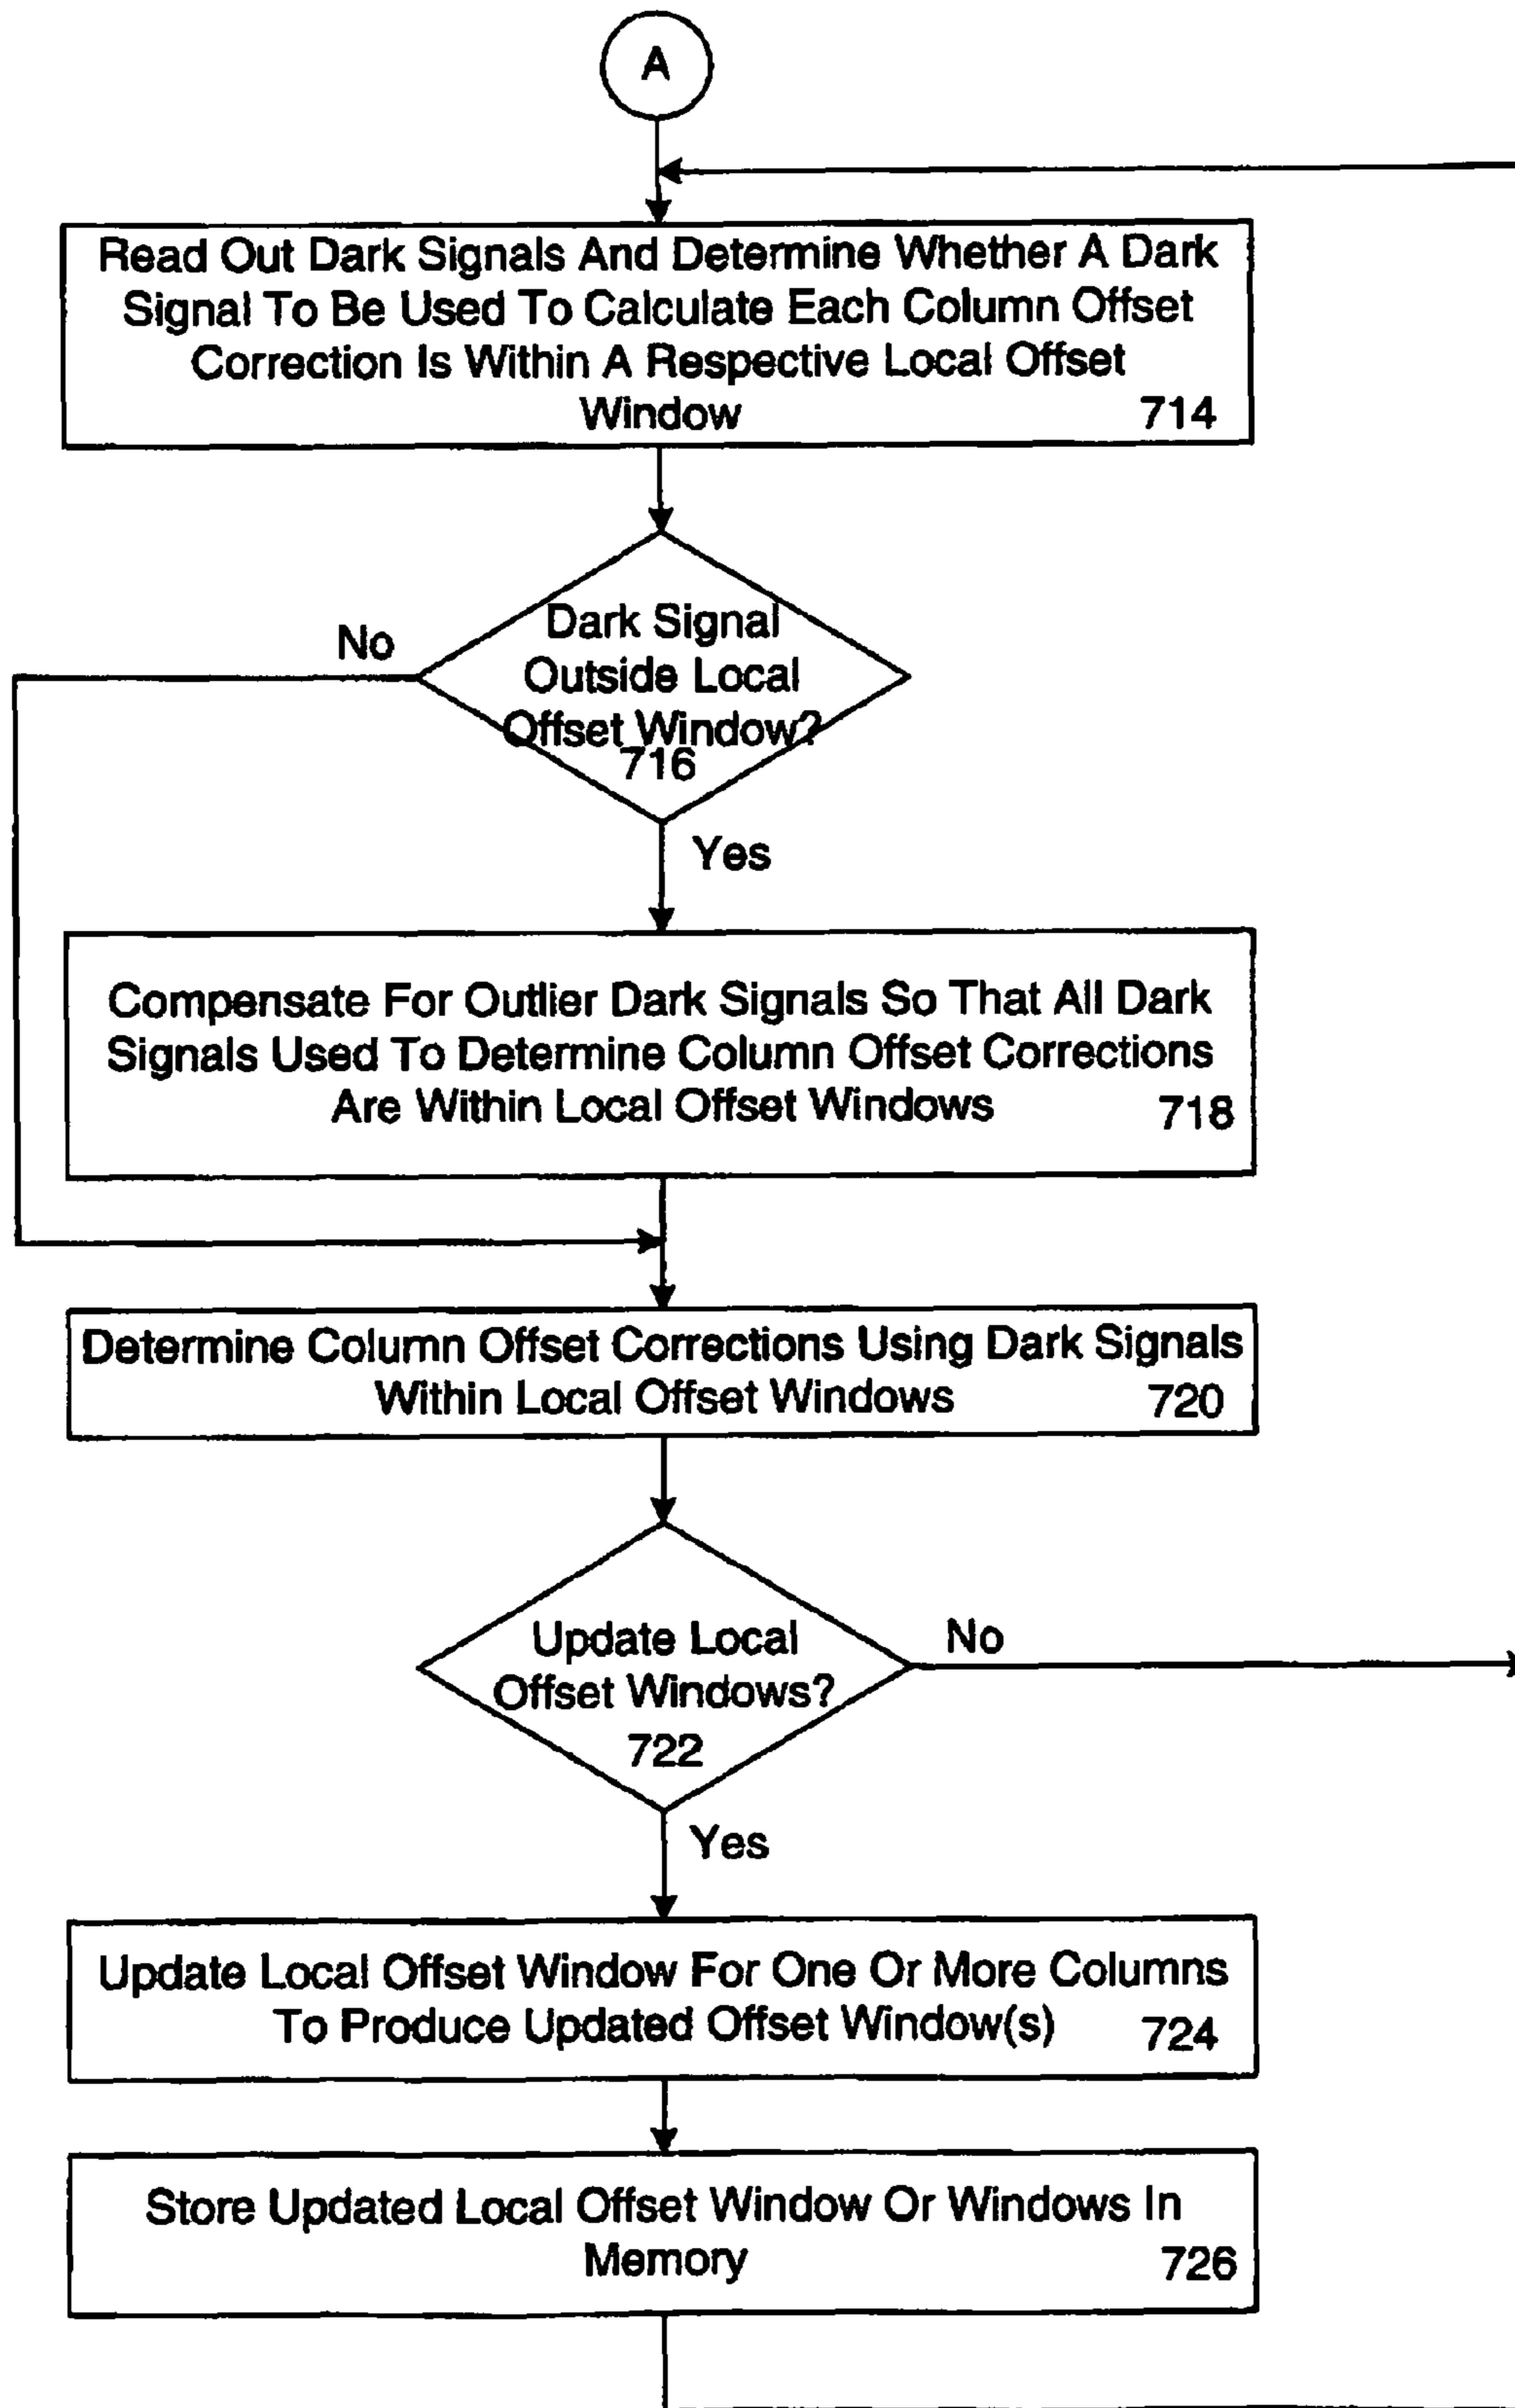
A

Read Out Dark Signals And Determine Whether A Dark Signal To Be Used To Calculate Each Column Offset Correction Is Within A Respective Local Offset Window 714

Dark Signal Outside Local Offset Window? 716

No

Yes

Compensate For Outlier Dark Signals So That All Dark Signals Used To Determine Column Offset Corrections Are Within Local Offset Windows 718

Determine Column Offset Corrections Using Dark Signals Within Local Offset Windows 720

Update Local Offset Windows? 722

No

Yes

Update Local Offset Window For One Or More Columns To Produce Updated Offset Window(s) 724

Store Updated Local Offset Window Or Windows In Memory 726